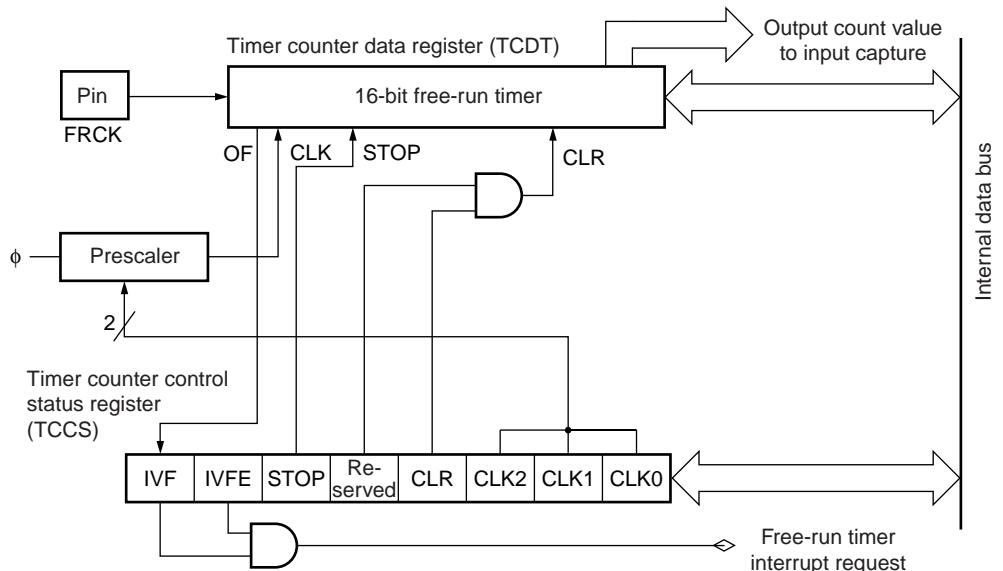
Timer counter data register (TCDT)

Output count value to input capture

Pin

FRCK

16-bit free-run timer

OF

CLK

STOP

CLR

Internal data bus

ϕ

Prescaler

2

Timer counter control status register (TCCS)

| IVF | IVFE | STOP | Re-served | CLR | CLK2 | CLK1 | CLK0 |
|---|---|---|---|---|---|---|---|

Free-run timer interrupt request